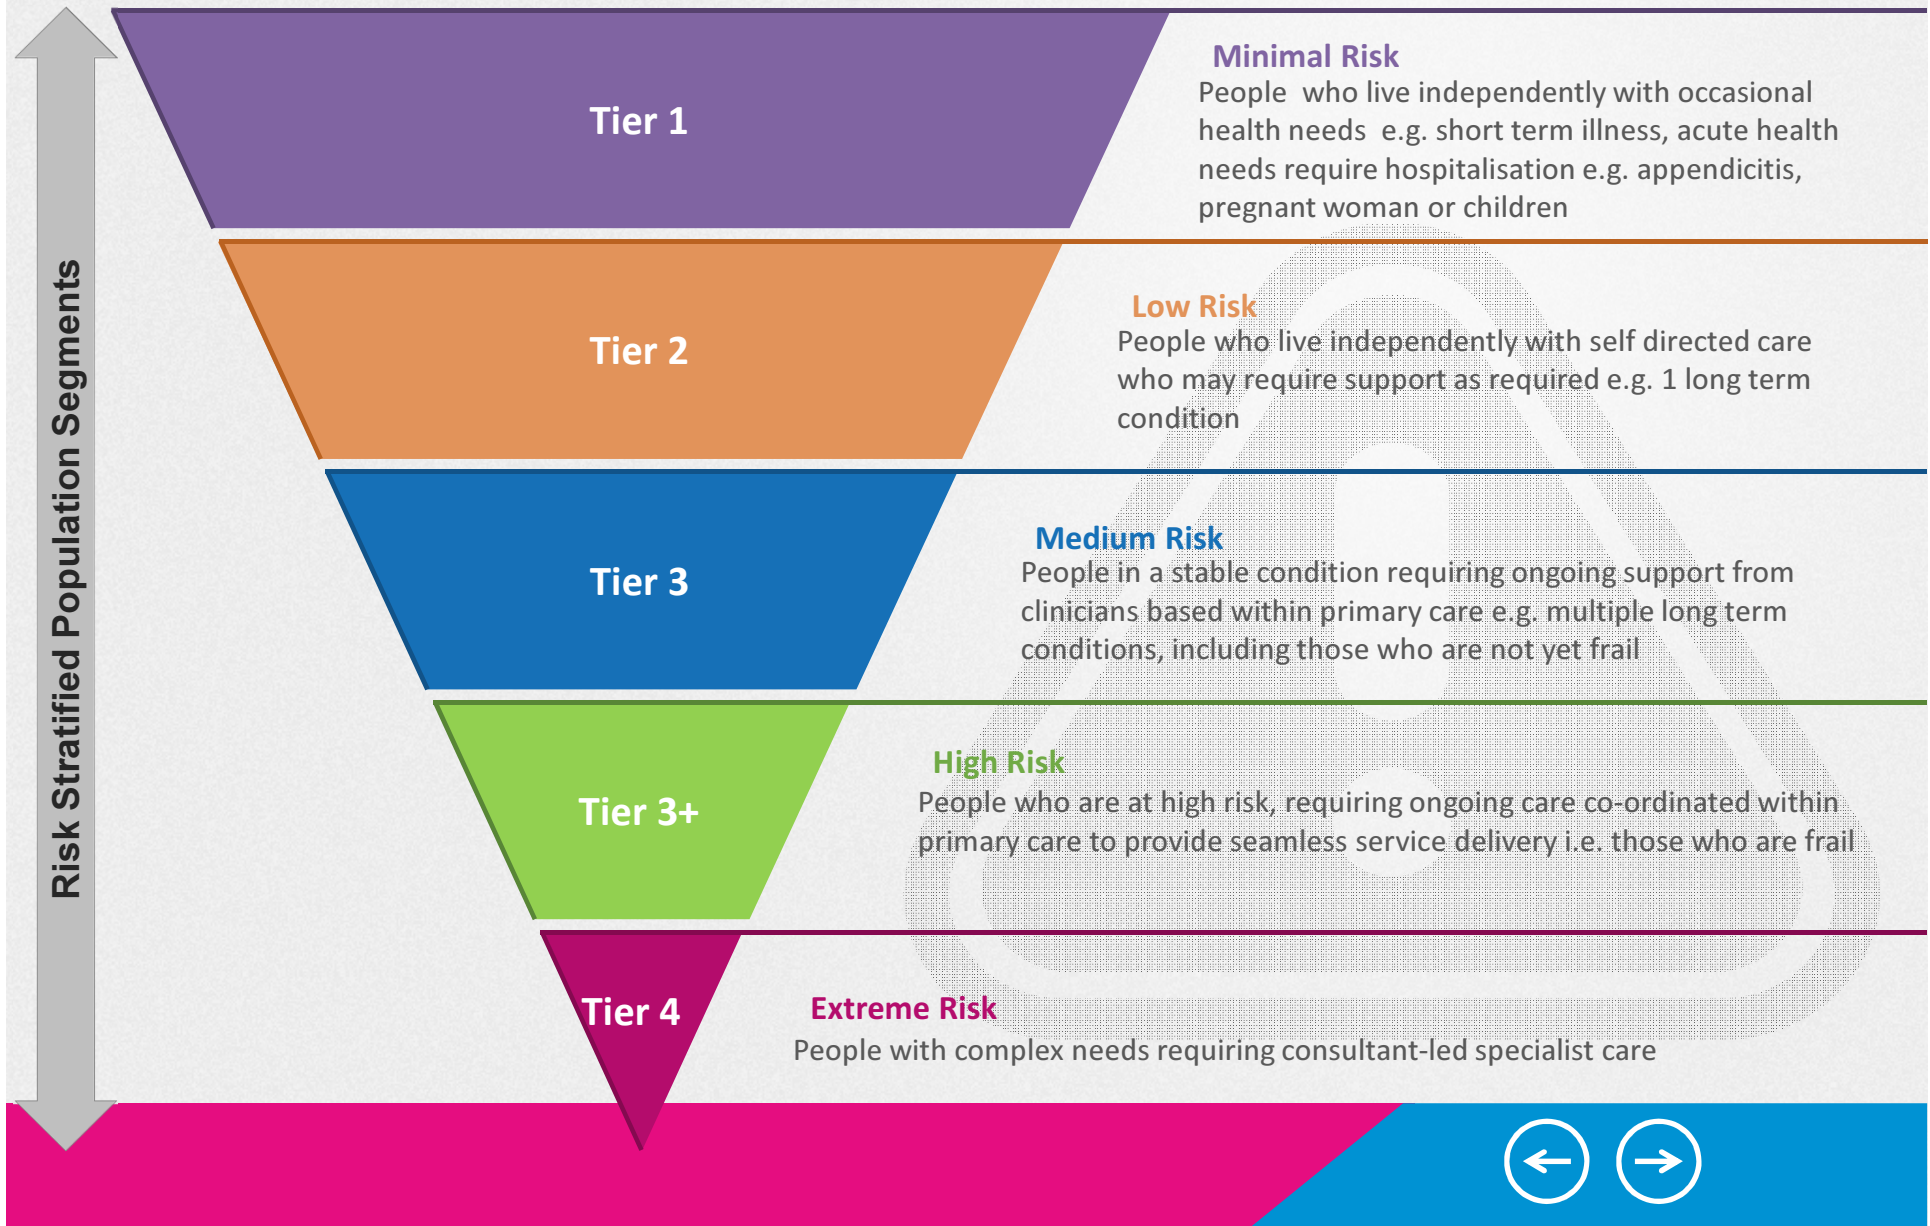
Risk Stratified Population Segments

Tier 1

Minimal Risk
People who live independently with occasional health needs e.g. short term illness, acute health needs require hospitalisation e.g. appendicitis, pregnant woman or children

Tier 2

Low Risk
People who live independently with self directed care who may require support as required e.g. 1 long term condition

Tier 3

Medium Risk
People in a stable condition requiring ongoing support from clinicians based within primary care e.g. multiple long term conditions, including those who are not yet frail

Tier 3+

High Risk
People who are at high risk, requiring ongoing care co-ordinated within primary care to provide seamless service delivery i.e. those who are frail

Tier 4

Extreme Risk
People with complex needs requiring consultant-led specialist care